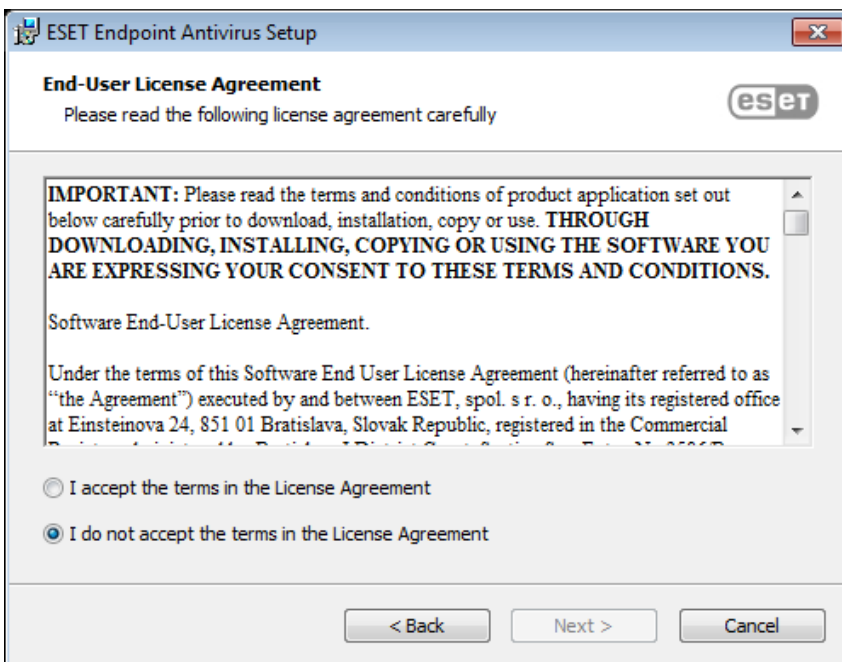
ESET Endpoint Antivirus Setup

End-User License Agreement

Please read the following license agreement carefully

eset

IMPORTANT: Please read the terms and conditions of product application set out below carefully prior to download, installation, copy or use. THROUGH DOWNLOADING, INSTALLING, COPYING OR USING THE SOFTWARE YOU ARE EXPRESSING YOUR CONSENT TO THESE TERMS AND CONDITIONS.

Software End-User License Agreement.

Under the terms of this Software End User License Agreement (hereinafter referred to as "the Agreement") executed by and between ESET, spol. s r. o., having its registered office at Einsteinova 24, 851 01 Bratislava, Slovak Republic, registered in the Commercial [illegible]

I accept the terms in the License Agreement

I do not accept the terms in the License Agreement

< Back

Next >

Cancel